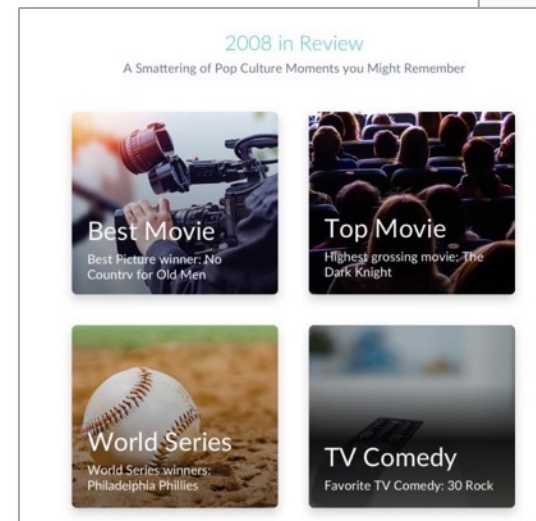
2008 in Review

A Smattering of Pop Culture Moments you Might Remember

Best Movie

Best Picture winner: No Country for Old Men

Top Movie

Highest grossing movie: The Dark Knight

World Series

World Series winners: Philadelphia Phillies

TV Comedy

Favorite TV Comedy: 30 Rock